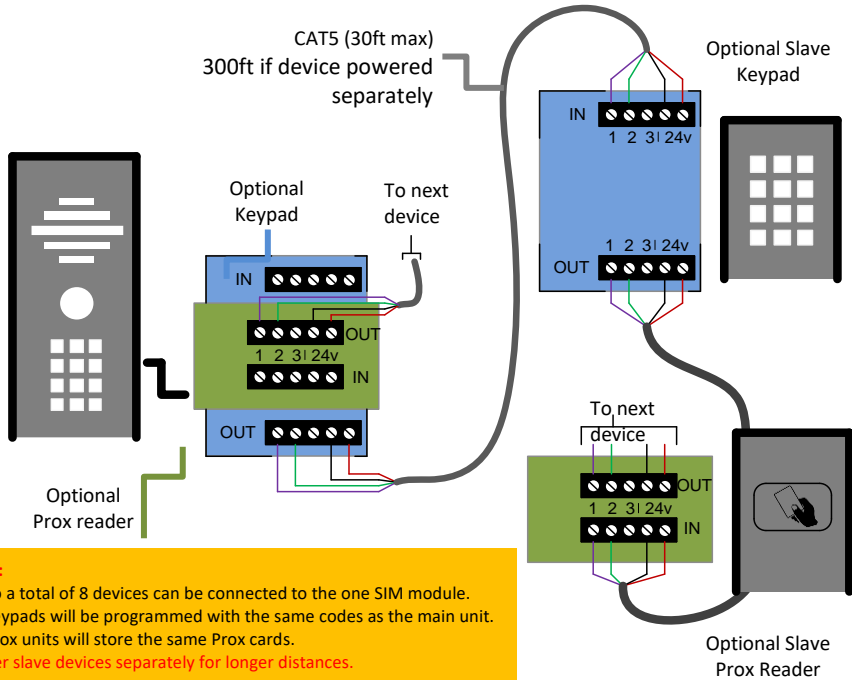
CAT5 (30ft max)
300ft if device powered separately

Optional Slave Keypad

IN
1 2 3 24v

1 2 3 24v
OUT

Optional Keypad

To next device

IN
OUT
1 2 3 24v
IN

OUT

To next device
OUT
1 2 3 24v
IN

Optional Prox reader

Optional Slave Prox Reader

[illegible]:
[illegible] a total of 8 devices can be connected to the one SIM module.
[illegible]ypads will be programmed with the same codes as the main unit.
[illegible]ox units will store the same Prox cards.
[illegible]er slave devices separately for longer distances.